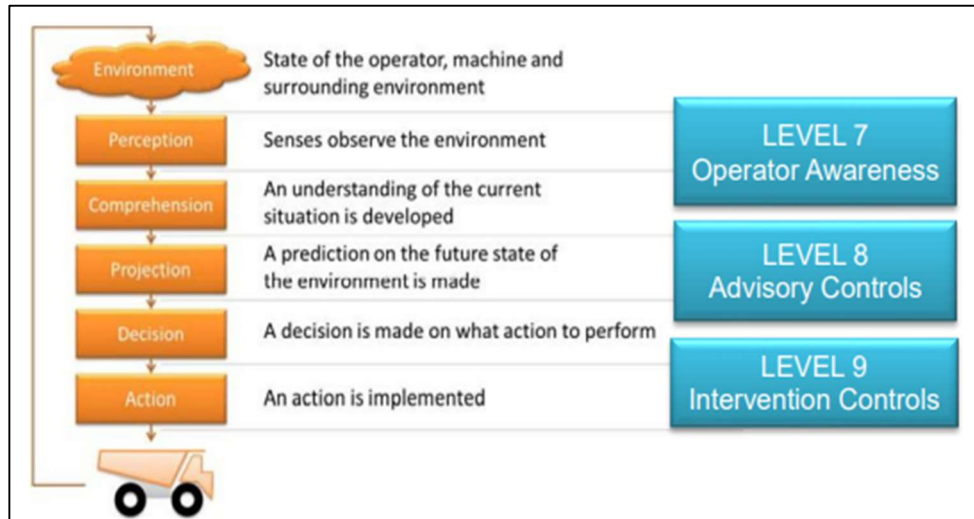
Environment
State of the operator, machine and surrounding environment

Perception
Senses observe the environment

Comprehension
An understanding of the current situation is developed

Projection
A prediction on the future state of the environment is made

Decision
A decision is made on what action to perform

Action
An action is implemented

LEVEL 7
Operator Awareness

LEVEL 8
Advisory Controls

LEVEL 9
Intervention Controls